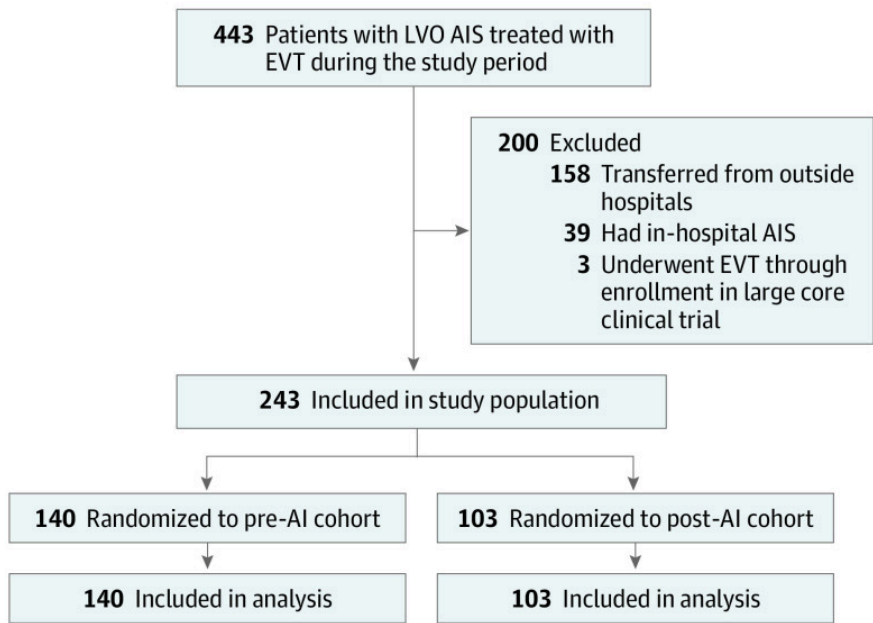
443 Patients with LVO AIS treated with EVT during the study period

200 Excluded
158 Transferred from outside hospitals
39 Had in-hospital AIS
3 Underwent EVT through enrollment in large core clinical trial

243 Included in study population

140 Randomized to pre-AI cohort

103 Randomized to post-AI cohort

140 Included in analysis

103 Included in analysis